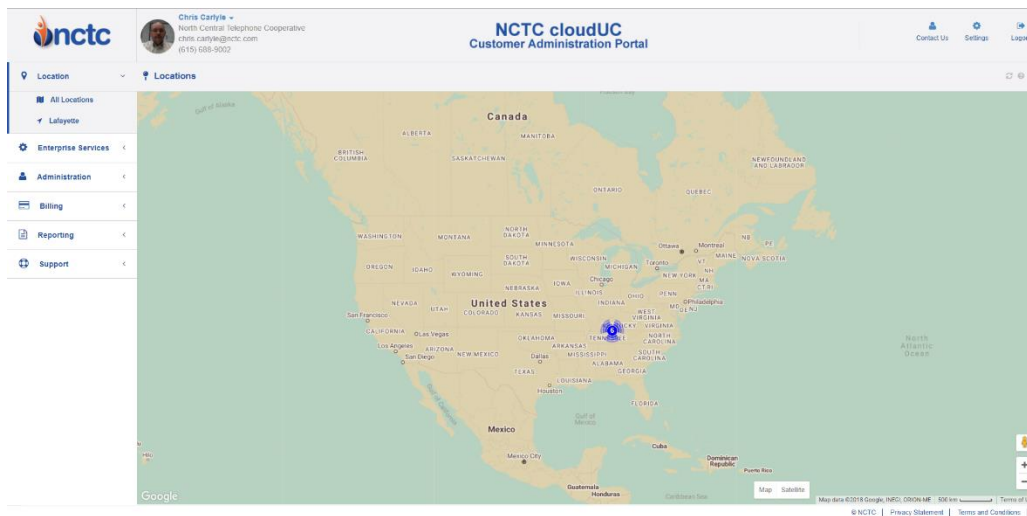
nctc

Chris Carlyle
North Central Telephone Cooperative
chris.carlyle@nctc.com
(615) 688-9002

NCTC cloudUC
Customer Administration Portal

Contact Us Settings Logo

Location
All Locations
Lafayette
Enterprise Services
Administration
Billing
Reporting
Support

Locations

Gulf of Alaska
Canada
ALBERTA
MANITOBA
BRITISH COLUMBIA
SASKATCHEWAN
NEWFOUNDLAND AND LABRADOR
ONTARIO
QUEBEC
WASHINGTON
MONTANA
NORTH DAKOTA
MINNESOTA
Ottawa
Montreal
NB
PE
OREGON
IDAHO
SOUTH DAKOTA
WISCONSIN
MICHIGAN
Toronto
VT
MAINE
NOVA SCOTIA
WYOMING
NEW YORK
NH
MA
Chicago
CT RI
NEBRASKA
IOWA
ILLINOIS
PENN
NEVADA
UTAH
United States
INDIANA
OHIO
Philadelphia
San Francisco
COLORADO
KANSAS
MISSOURI
MD
NJ
DE
WEST VIRGINIA
CALIFORNIA
Las Vegas
KY
VIRGINIA
OKLAHOMA
TENNESSEE
NORTH CAROLINA
Los Angeles
ARIZONA
ARKANSAS
San Diego
NEW MEXICO
Dallas
MISSISSIPPI
SOUTH CAROLINA
ALABAMA
GEORGIA
TEXAS
LOUISIANA
Houston
FLORIDA
North Atlantic Ocean
Gulf of Mexico
Mexico
Cuba
Mexico City
Dominican Republic
Puerto Rico
Guatemala
Honduras
Caribbean Sea
6
Google
Map Satellite
Map data ©2018 Google, INEGI, ORION-ME 500 km Terms of

© NCTC | Privacy Statement | Terms and Conditions